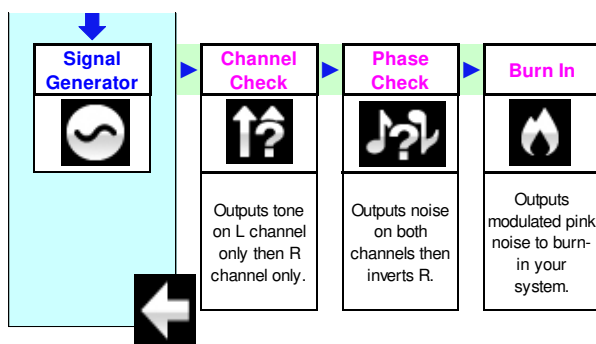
Signal Generator

Channel Check

Phase Check

Burn In

Outputs tone on L channel only then R channel only.

Outputs noise on both channels then inverts R.

Outputs modulated pink noise to burn-in your system.